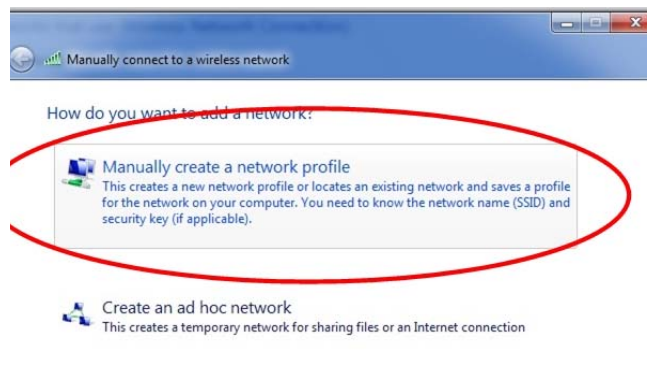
Manually connect to a wireless network

How do you want to add a network?

Manually create a network profile
This creates a new network profile or locates an existing network and saves a profile for the network on your computer. You need to know the network name (SSID) and security key (if applicable).

Create an ad hoc network
This creates a temporary network for sharing files or an Internet connection